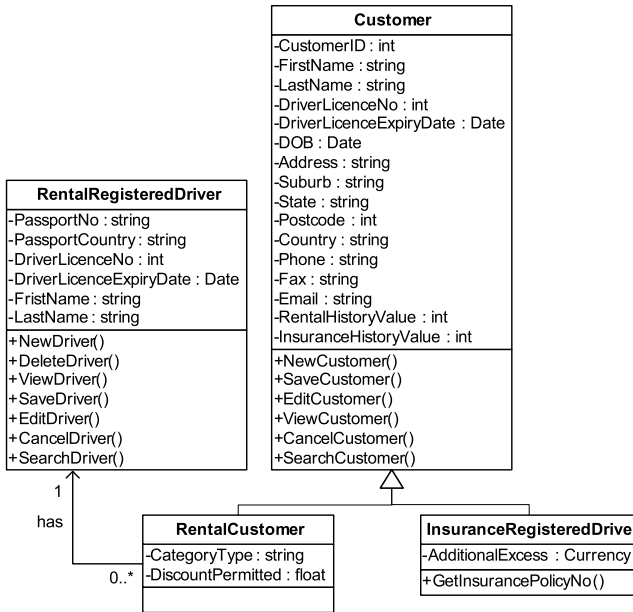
Customer

-CustomerID : int
-FirstName : string
-LastName : string
-DriverLicenceNo : int
-DriverLicenceExpiryDate : Date
-DOB : Date
-Address : string
-Suburb : string
-State : string
-Postcode : int
-Country : string
-Phone : string
-Fax : string
-Email : string
-RentalHistoryValue : int
-InsuranceHistoryValue : int

+NewCustomer()
+SaveCustomer()
+EditCustomer()
+ViewCustomer()
+CancelCustomer()
+SearchCustomer()

RentalRegisteredDriver

-PassportNo : string
-PassportCountry : string
-DriverLicenceNo : int
-DriverLicenceExpiryDate : Date
-FristName : string
-LastName : string

+NewDriver()
+DeleteDriver()
+ViewDriver()
+SaveDriver()
+EditDriver()
+CancelDriver()
+SearchDriver()

1

has

0..*

RentalCustomer

-CategoryType : string
-DiscountPermitted : float

InsuranceRegisteredDrive

-AdditionalExcess : Currency

+GetInsurancePolicyNo()